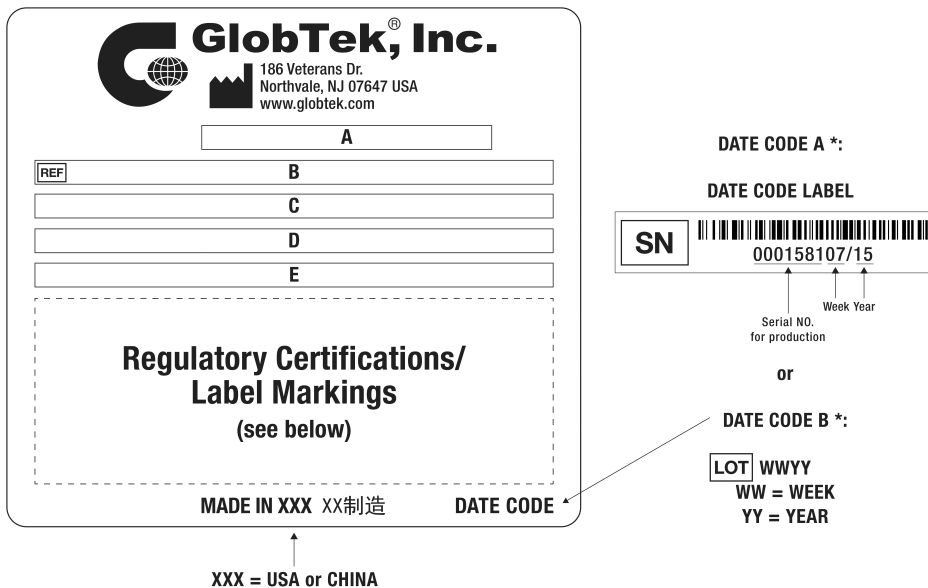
GlobTek,® Inc.
186 Veterans Dr.
Northvale, NJ 07647 USA
www.globtek.com

A

REF B

C

D

E

Regulatory Certifications/
Label Markings
(see below)

MADE IN XXX XX制造 DATE CODE

XXX = USA or CHINA

DATE CODE A *:

DATE CODE LABEL

SN 000158107/15

Week Year

Serial NO.
for production

or

DATE CODE B *:

LOT WWYY
WW = WEEK
YY = YEAR